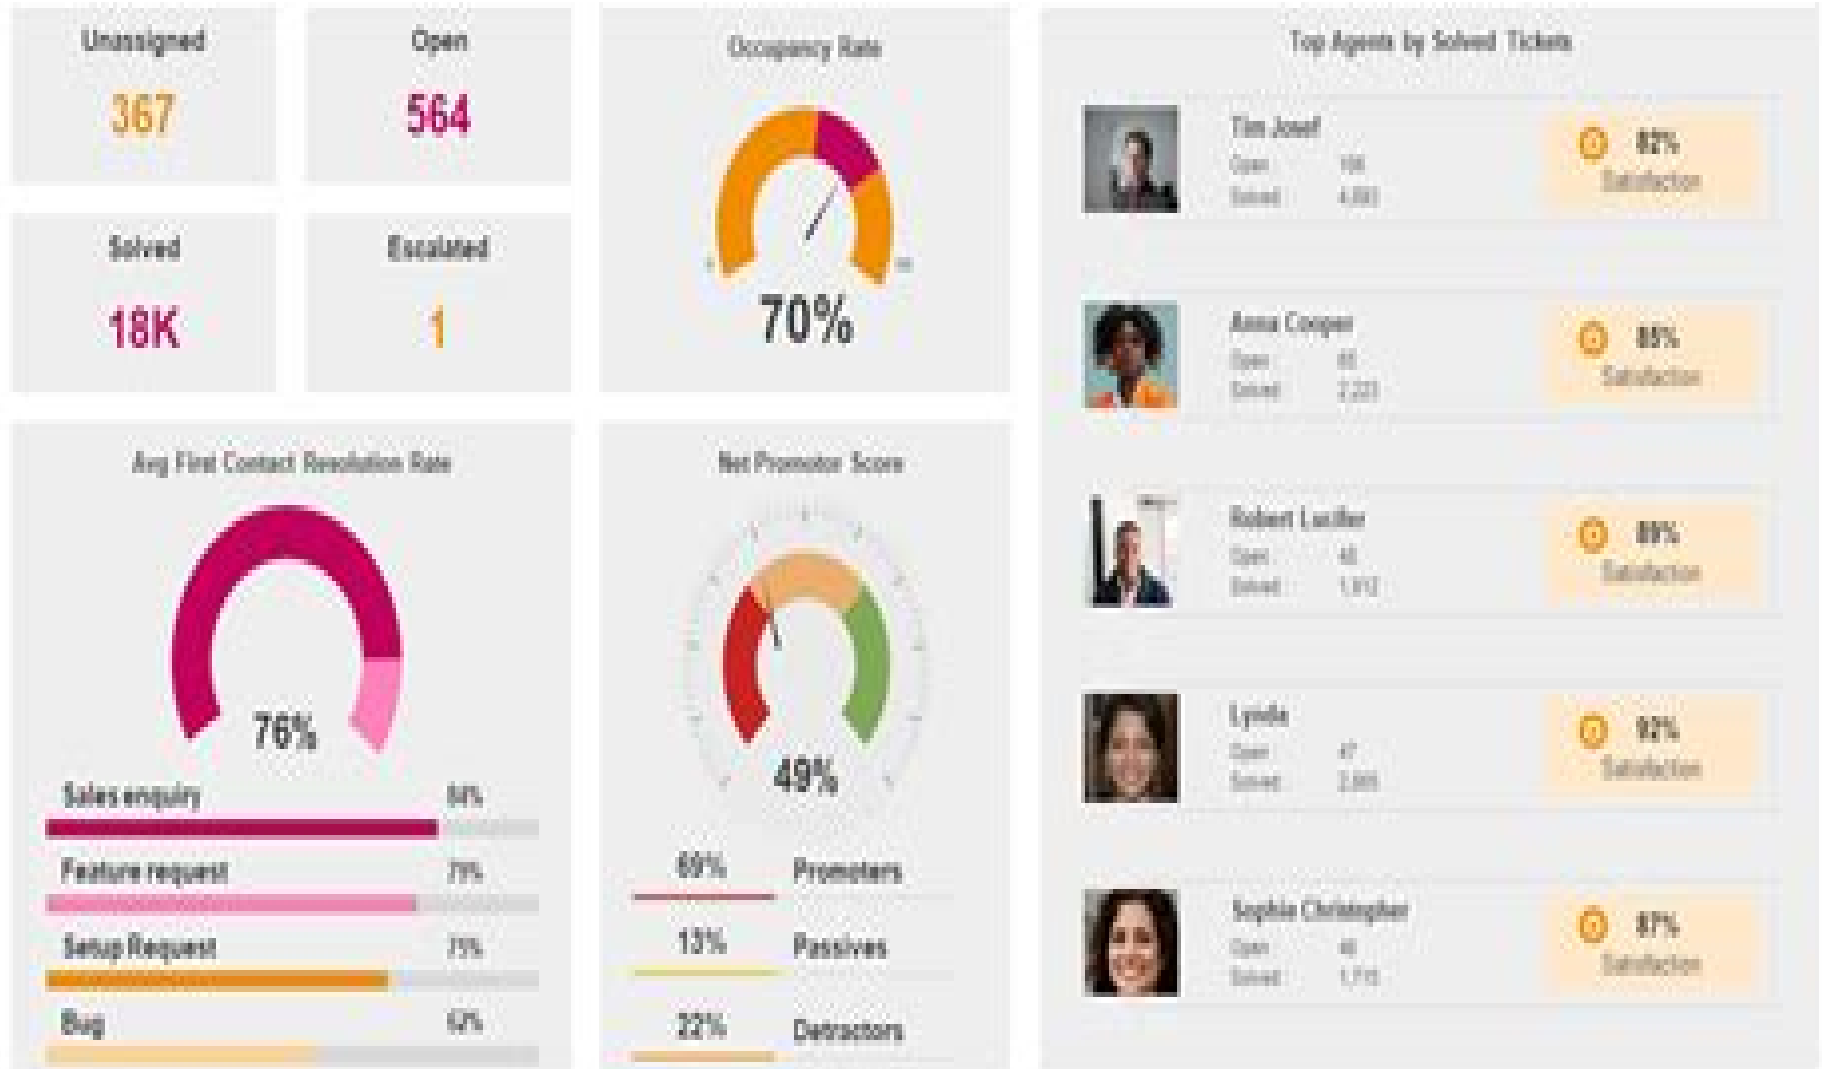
Unassigned
367

Open
564

Solved
18K

Escalated
1

Occupancy Rate
70%

Top Agents by Solved Tickets

Tim Josef
Open 106
Solved 4,083
82%
Satisfaction

Anna Cooper
Open 65
Solved 2,223
85%
Satisfaction

Robert Lucifer
Open 48
Solved 1,912
89%
Satisfaction

Lyoda
Open 47
Solved 2,005
92%
Satisfaction

Sophia Christopher
Open 46
Solved 1,715
87%
Satisfaction

Avg First Contact Resolution Rate
76%

Sales enquiry 84%
Feature request 79%
Setup Request 75%
Bug 62%

Net Promotor Score
49%

69% Promoters
13% Passives
22% Detractors